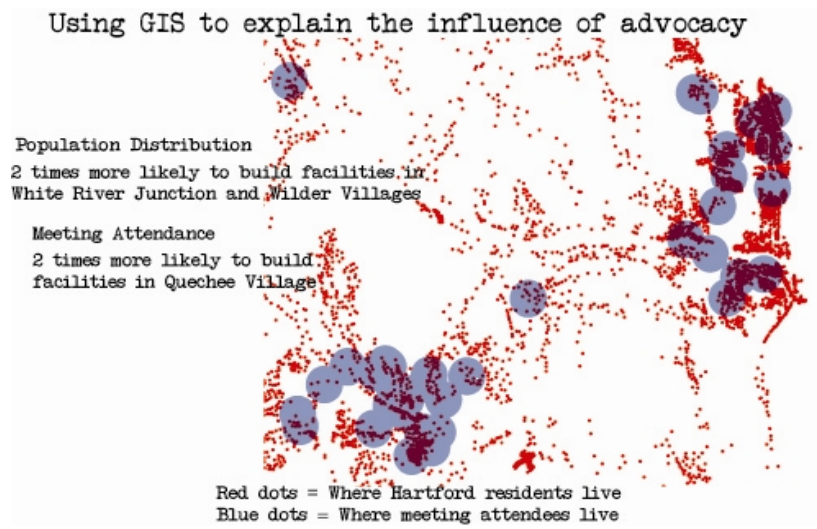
Using GIS to explain the influence of advocacy

Population Distribution

2 times more likely to build facilities in White River Junction and Wilder Villages

Meeting Attendance

2 times more likely to build facilities in Quechee Village

Red dots = Where Hartford residents live
Blue dots = Where meeting attendees live